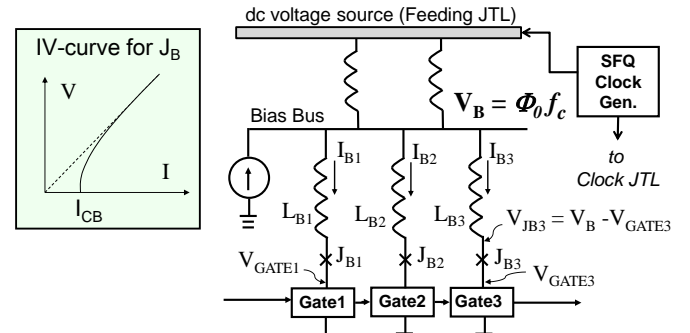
IV-curve for $J_B$

V

I

$I_{CB}$

dc voltage source (Feeding JTL)

SFQ Clock Gen.

to Clock JTL

Bias Bus

$\mathbf{V_B = \Phi_0 f_c}$

$I_{B1}$

$I_{B2}$

$I_{B3}$

$L_{B1}$

$L_{B2}$

$L_{B3}$

$V_{JB3} = V_B - V_{GATE3}$

$V_{GATE1}$

$J_{B1}$

$J_{B2}$

$J_{B3}$

$V_{GATE3}$

Gate1

Gate2

Gate3